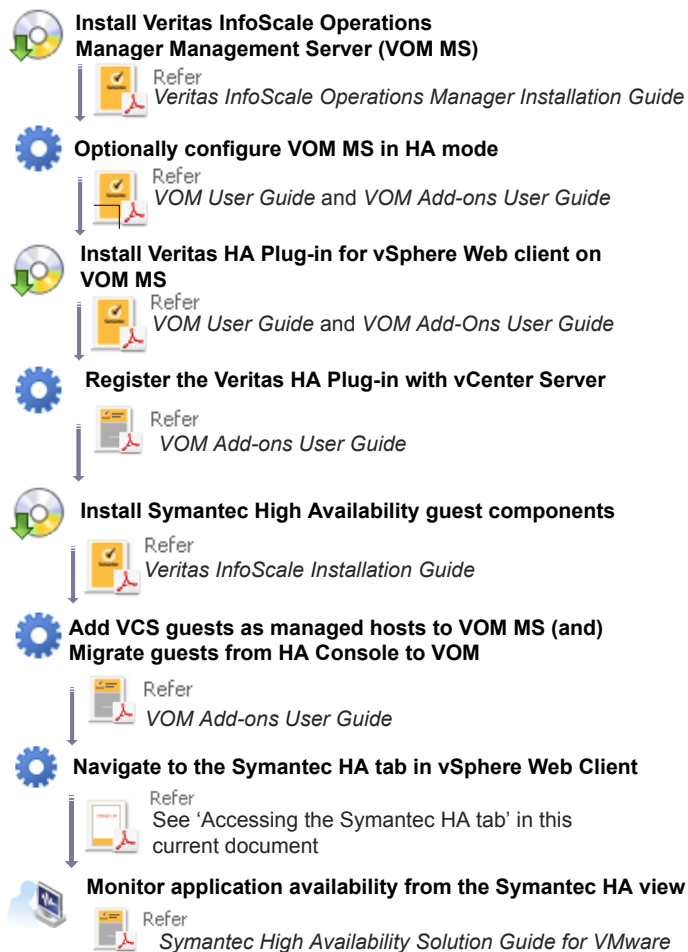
Install Veritas InfoScale Operations Manager Management Server (VOM MS)

Refer
*Veritas InfoScale Operations Manager Installation Guide*

Optionally configure VOM MS in HA mode

Refer
*VOM User Guide* and *VOM Add-ons User Guide*

Install Veritas HA Plug-in for vSphere Web client on VOM MS

Refer
*VOM User Guide* and *VOM Add-Ons User Guide*

Register the Veritas HA Plug-in with vCenter Server

Refer
*VOM Add-ons User Guide*

Install Symantec High Availability guest components

Refer
*Veritas InfoScale Installation Guide*

Add VCS guests as managed hosts to VOM MS (and) Migrate guests from HA Console to VOM

Refer
*VOM Add-ons User Guide*

Navigate to the Symantec HA tab in vSphere Web Client

Refer
See 'Accessing the Symantec HA tab' in this current document

Monitor application availability from the Symantec HA view

Refer
*Symantec High Availability Solution Guide for VMware*